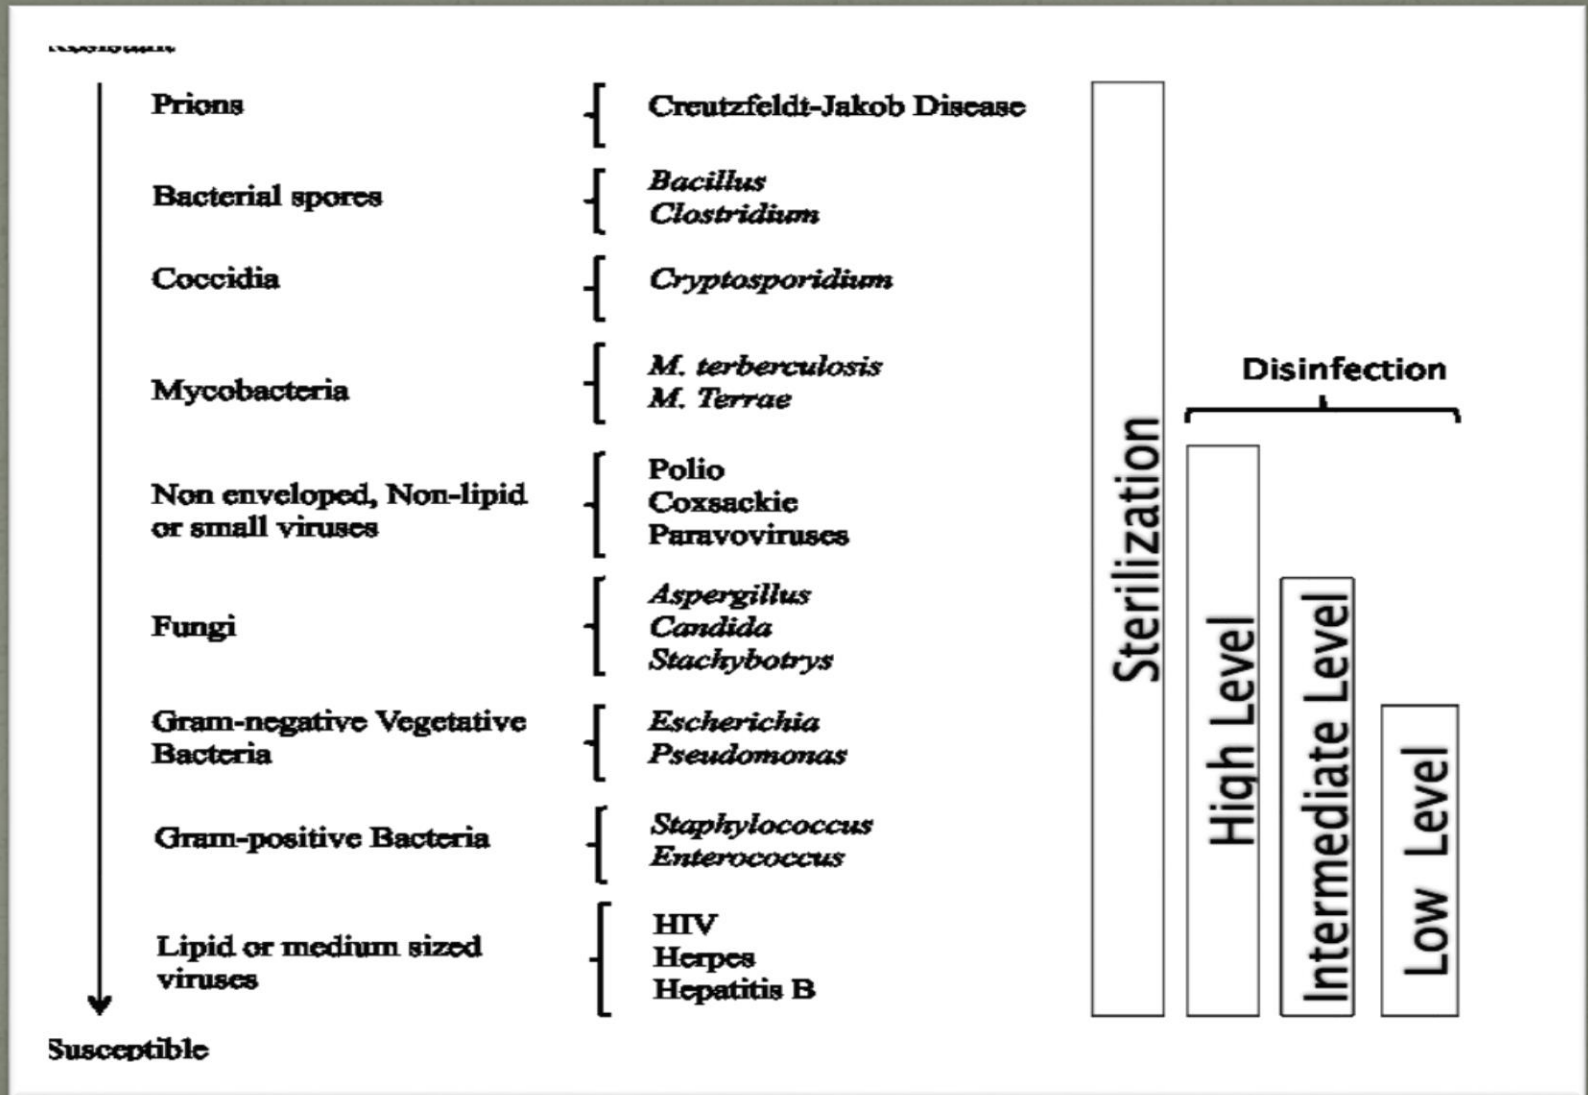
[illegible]

Prions — Creutzfeldt-Jakob Disease

Bacterial spores — Bacillus, Clostridium

Coccidia — Cryptosporidium

Mycobacteria — M. terberculosis, M. Terrae

Non enveloped, Non-lipid or small viruses — Polio, Coxsackie, Paravoviruses

Fungi — Aspergillus, Candida, Stachybotrys

Gram-negative Vegetative Bacteria — Escherichia, Pseudomonas

Gram-positive Bacteria — Staphylococcus, Enterococcus

Lipid or medium sized viruses — HIV, Herpes, Hepatitis B

Susceptible

Sterilization

Disinfection

High Level

Intermediate Level

Low Level